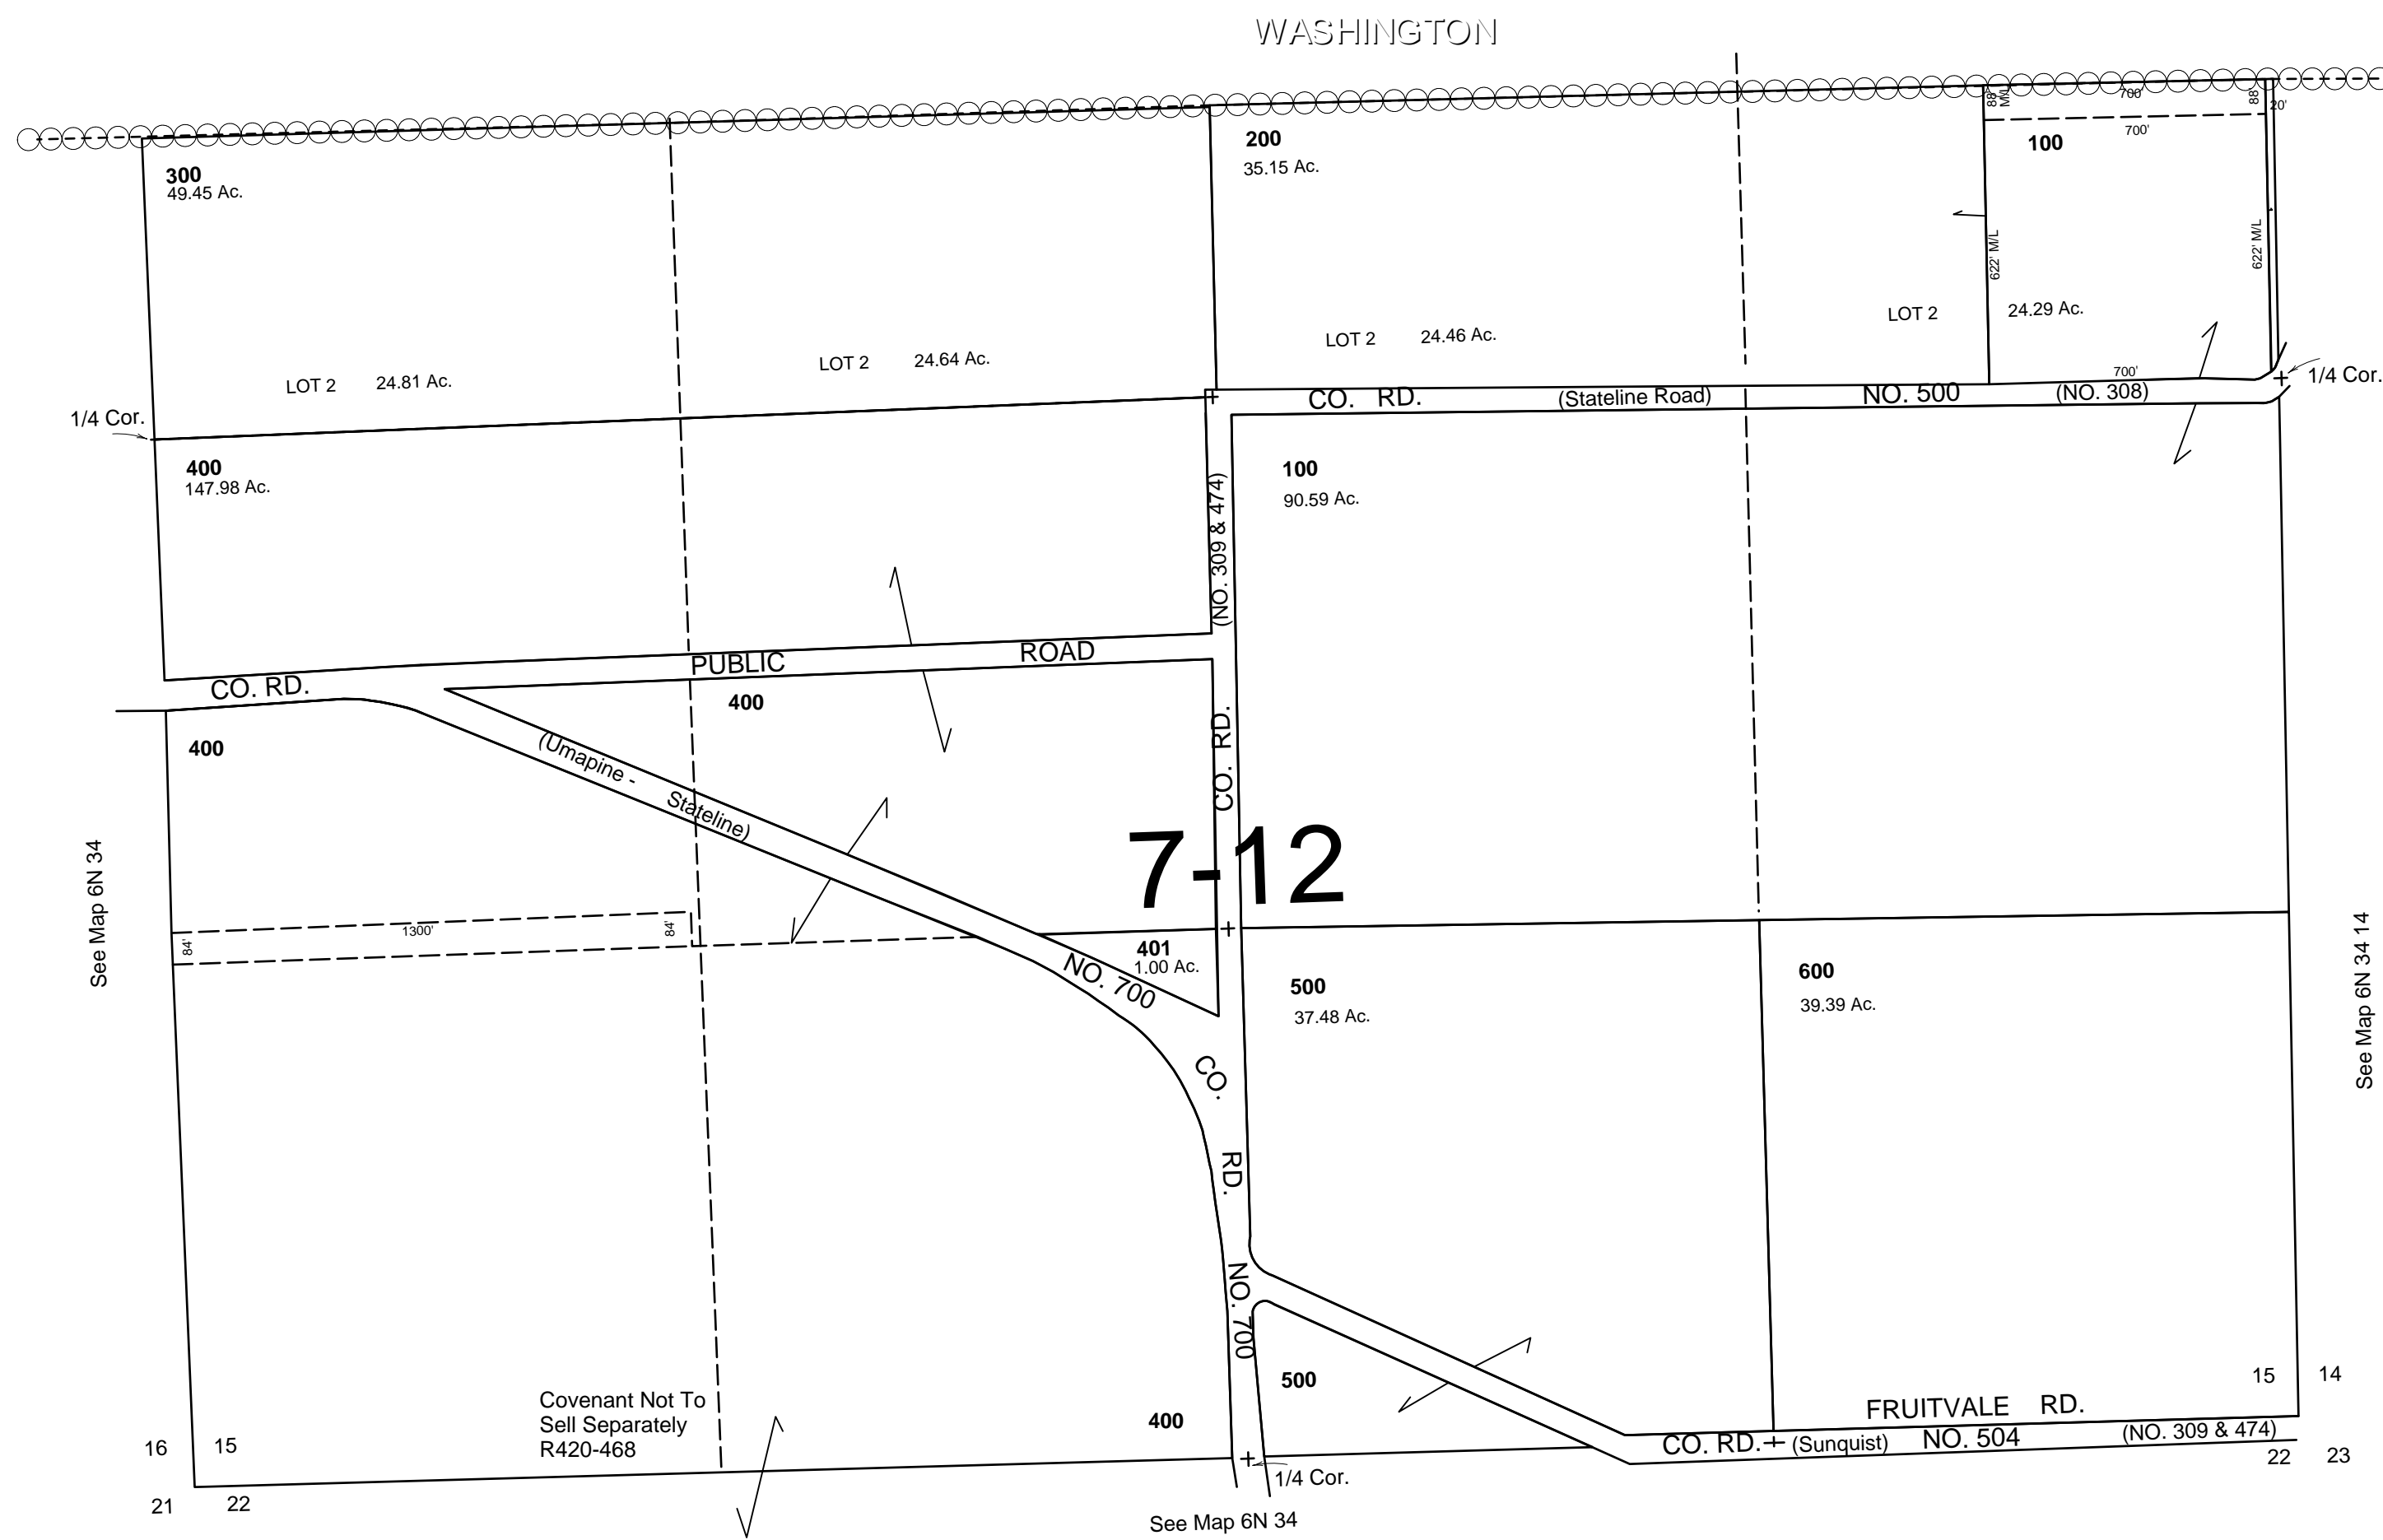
WASHINGTON

300
49.45 Ac.

LOT 2 24.81 Ac.

LOT 2 24.64 Ac.

200
35.15 Ac.

LOT 2 24.46 Ac.

88' M/L 700' 88' 20'
700'
100

622' M/L
622' M/L

LOT 2 24.29 Ac.

700'

1/4 Cor.

1/4 Cor.

CO. RD. (Stateline Road) NO. 500 (NO. 308)

400
147.98 Ac.

(NO. 309 & 474)

100
90.59 Ac.

PUBLIC ROAD

CO. RD.

400

400

(Umapine - Stateline)

CO. RD.

7-12

See Map 6N 34

84' 1300' 84'

401
1.00 Ac.

NO. 700

500
37.48 Ac.

600
39.39 Ac.

See Map 6N 34 14

CO. RD. NO. 700

500

Covenant Not To Sell Separately R420-468

400

FRUITVALE RD.

CO. RD. (Sunquist) NO. 504 (NO. 309 & 474)

15 14

16 15

21 22

1/4 Cor.

22 23

See Map 6N 34